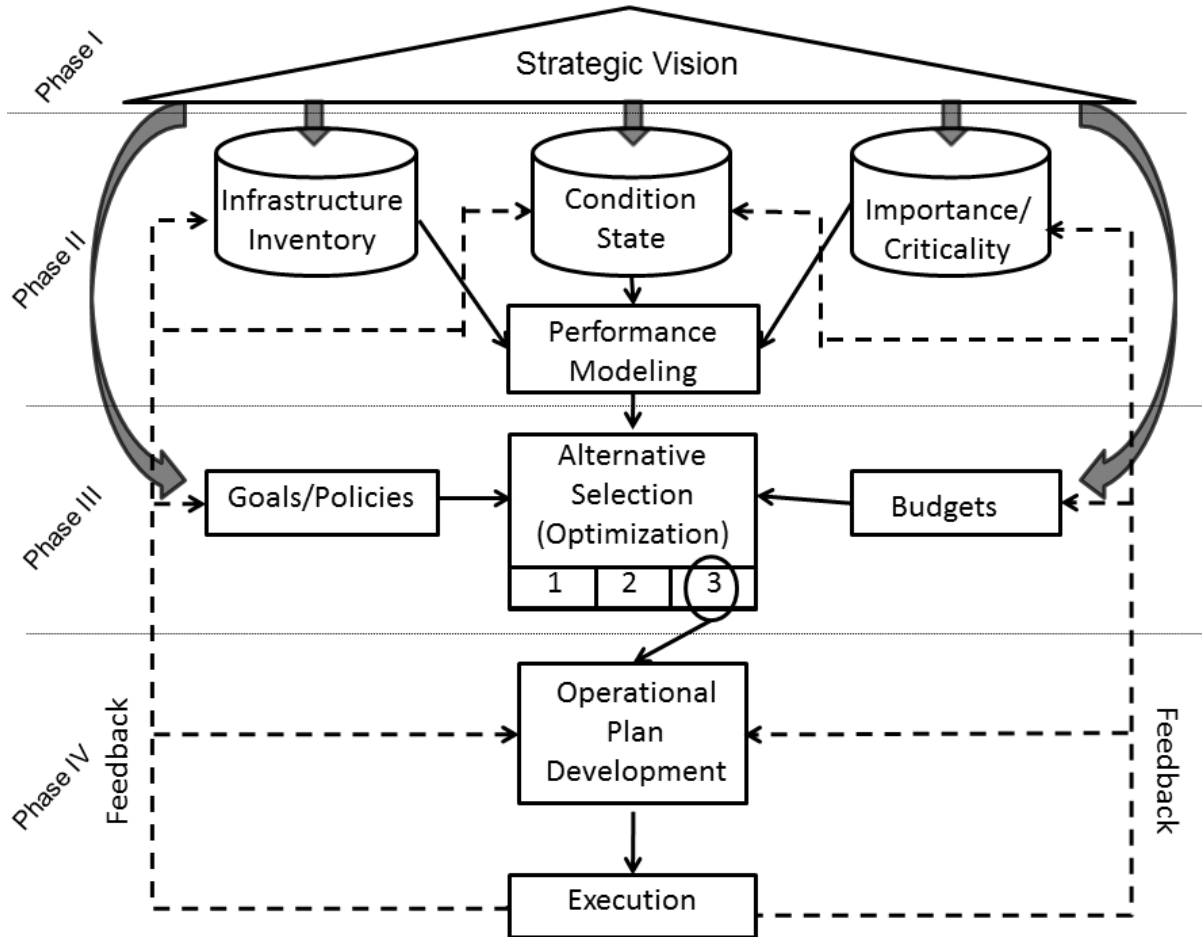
Phase I

Strategic Vision

Phase II

Infrastructure Inventory

Condition State

Importance/ Criticality

Performance Modeling

Phase III

Goals/Policies

Alternative Selection (Optimization)

1 2 3

Budgets

Phase IV

Feedback

Operational Plan Development

Feedback

Execution